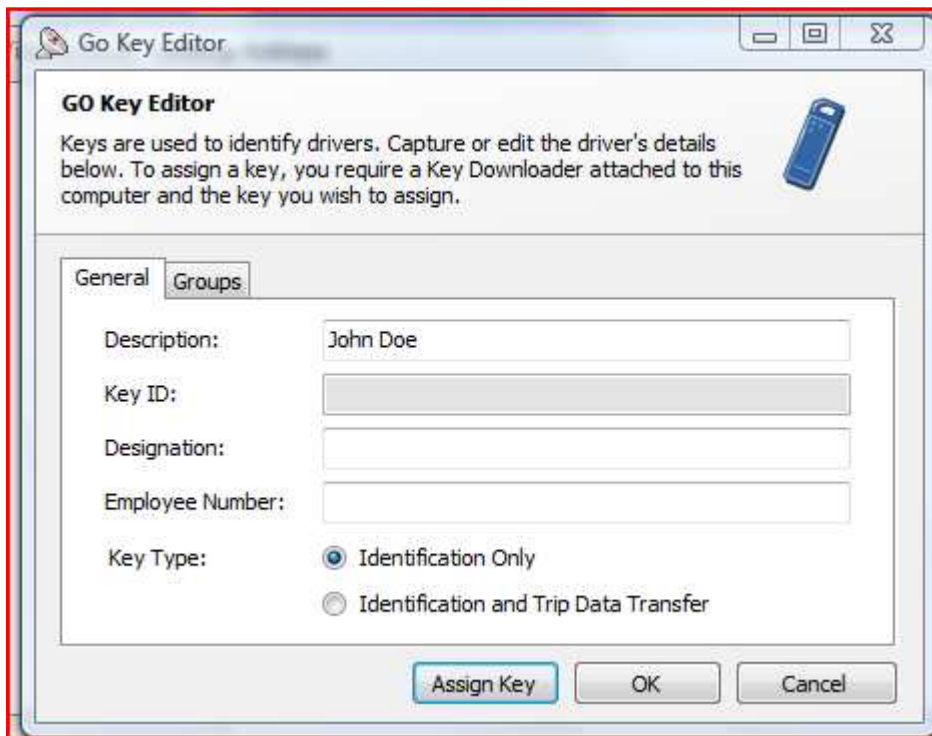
Go Key Editor

GO Key Editor

Keys are used to identify drivers. Capture or edit the driver's details below. To assign a key, you require a Key Downloader attached to this computer and the key you wish to assign.

General | Groups

Description: John Doe

Key ID:

Designation:

Employee Number:

Key Type: Identification Only

Identification and Trip Data Transfer

Assign Key | OK | Cancel